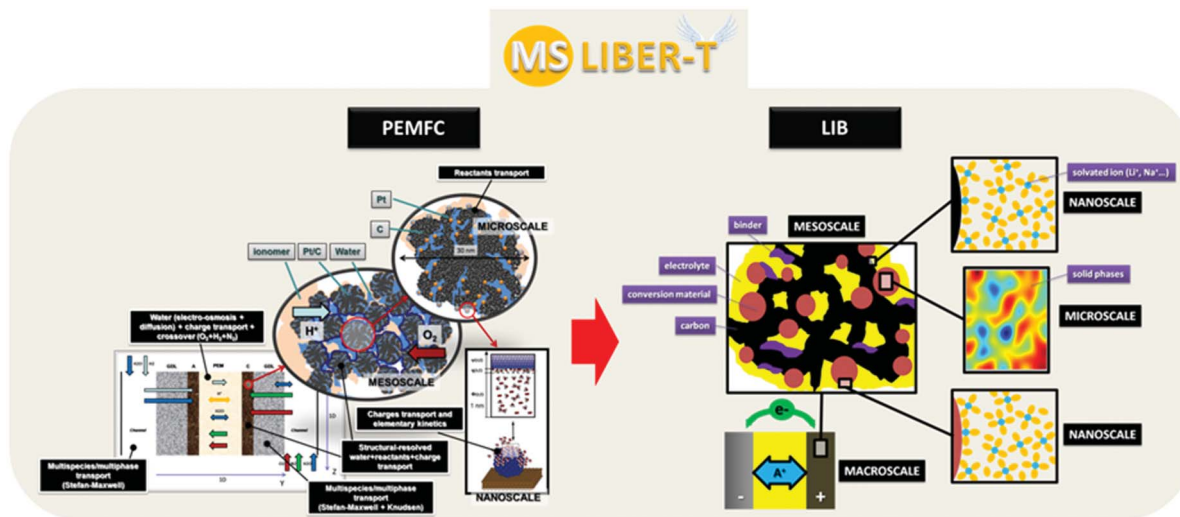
MS LIBER-T

PEMFC

Reactants transport

Pt

C

MICROSCALE

30 nm

Ionomer

Pt/C

Water

H⁺

O₂

MESOSCALE

Water (electro-osmosis + diffusion) + charge transport + crossover ($O_2$+$H_2$+$N_2$)

GDL A PEM C GDL

Channel

Channel

1D

Z

Y

X

3D

Charges transport and elementary kinetics

Structural-resolved water+reactants+charge transport

Multispecies/multiphase transport (Stefan-Maxwell)

Multispecies/multiphase transport (Stefan-Maxwell + Knudsen)

NANOSCALE

LIB

binder

MESOSCALE

electrolyte

conversion material

carbon

solvated ion (Li⁺, Na⁺...)

NANOSCALE

solid phases

MICROSCALE

NANOSCALE

e-

A⁺

MACROSCALE

-

+